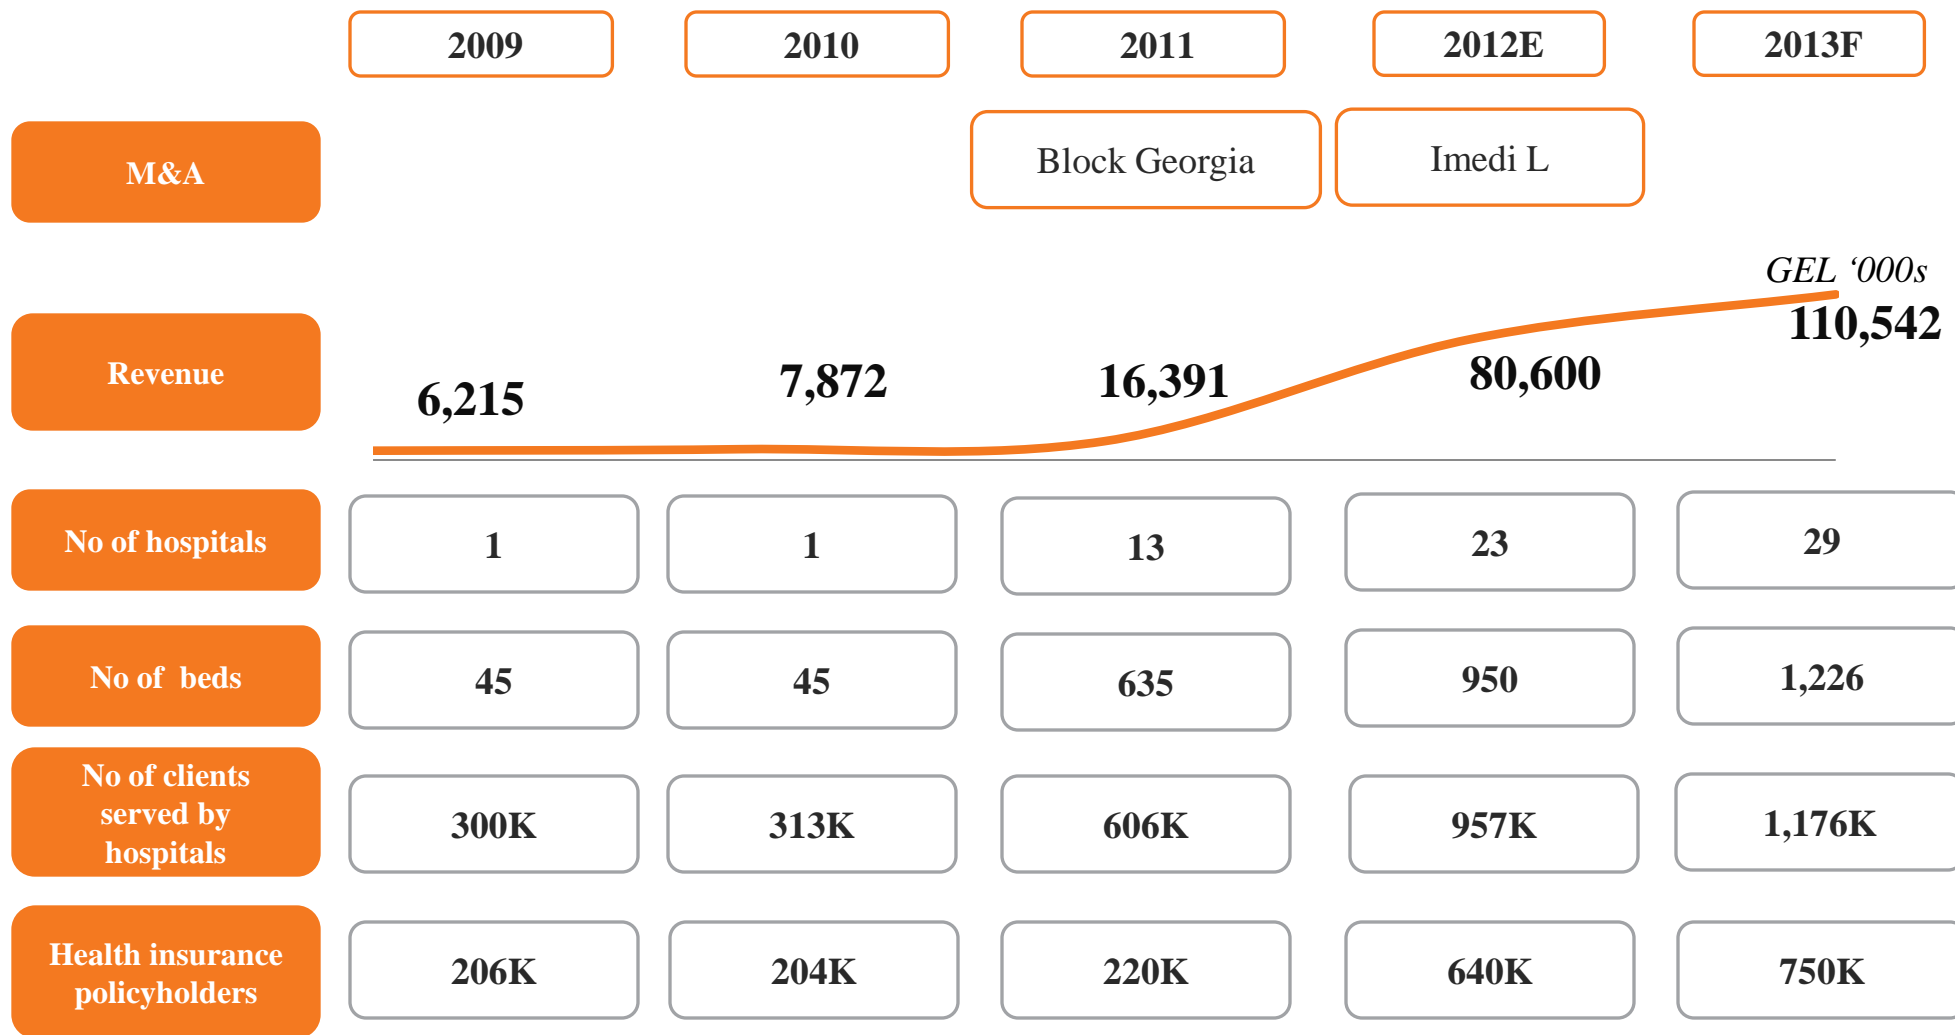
| | 2009 | 2010 | 2011 | 2012E | 2013F |
|---|---|---|---|---|---|
| M&A | | | Block Georgia | Imedi L | |
| Revenue | 6,215 | 7,872 | 16,391 | 80,600 | 110,542 |
| No of hospitals | 1 | 1 | 13 | 23 | 29 |
| No of beds | 45 | 45 | 635 | 950 | 1,226 |
| No of clients served by hospitals | 300K | 313K | 606K | 957K | 1,176K |
| Health insurance policyholders | 206K | 204K | 220K | 640K | 750K |

GEL ‘000s